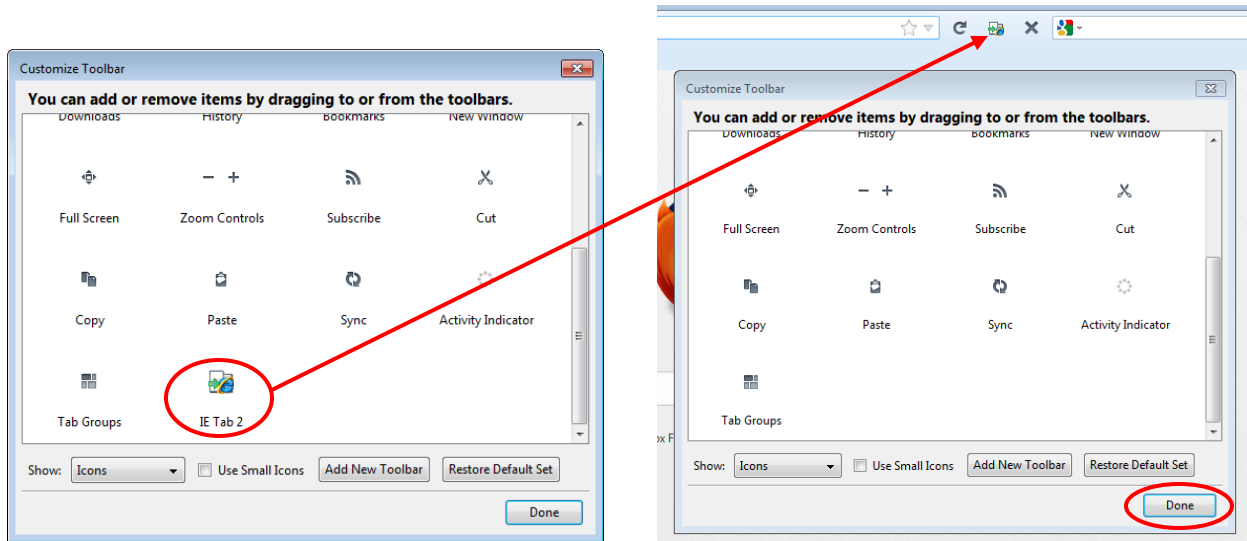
Customize Toolbar

You can add or remove items by dragging to or from the toolbars.

Downloads History Bookmarks New Window

Full Screen Zoom Controls Subscribe Cut

Copy Paste Sync Activity Indicator

Tab Groups IE Tab 2

Show: Icons Use Small Icons Add New Toolbar Restore Default Set

Done

Customize Toolbar

You can add or remove items by dragging to or from the toolbars.

Downloads History Bookmarks New Window

Full Screen Zoom Controls Subscribe Cut

Copy Paste Sync Activity Indicator

Tab Groups

Show: Icons Use Small Icons Add New Toolbar Restore Default Set

Done